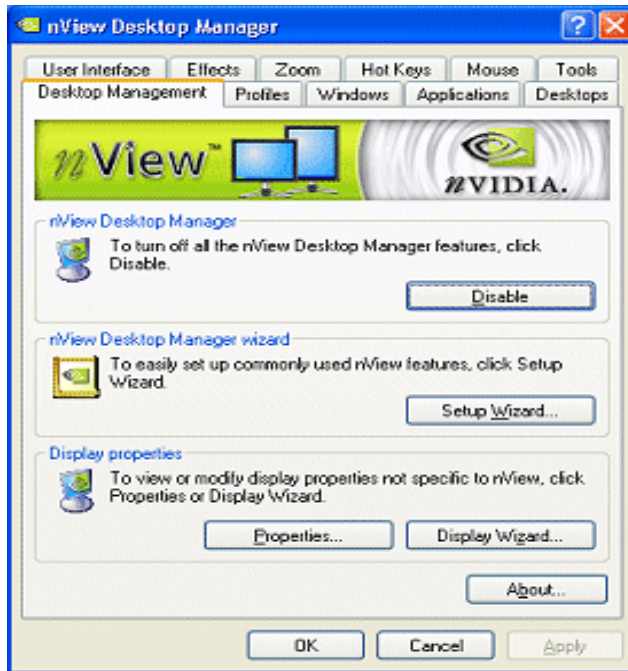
nView Desktop Manager

User Interface | Effects | Zoom | Hot Keys | Mouse | Tools
Desktop Management | Profiles | Windows | Applications | Desktops

nView™

nVIDIA.

nView Desktop Manager

To turn off all the nView Desktop Manager features, click Disable.

Disable

nView Desktop Manager wizard

To easily set up commonly used nView features, click Setup Wizard.

Setup Wizard...

Display properties

To view or modify display properties not specific to nView, click Properties or Display Wizard.

Properties... | Display Wizard...

About...

OK | Cancel | Apply